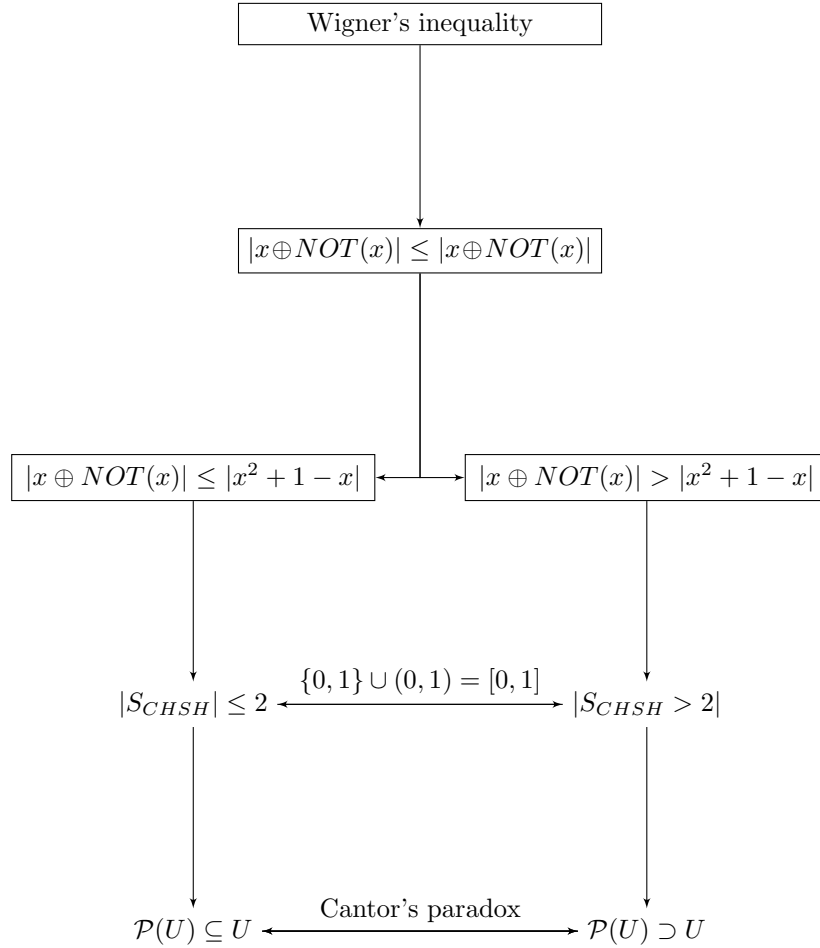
Wigner's inequality

$|x \oplus NOT(x)| \leq |x \oplus NOT(x)|$

$|x \oplus NOT(x)| \leq |x^2 + 1 - x|$

$|x \oplus NOT(x)| > |x^2 + 1 - x|$

$|S_{CHSH}| \leq 2$

$\{0, 1\} \cup (0, 1) = [0, 1]$

$|S_{CHSH} > 2|$

$\mathcal{P}(U) \subseteq U$

Cantor's paradox

$\mathcal{P}(U) \supset U$